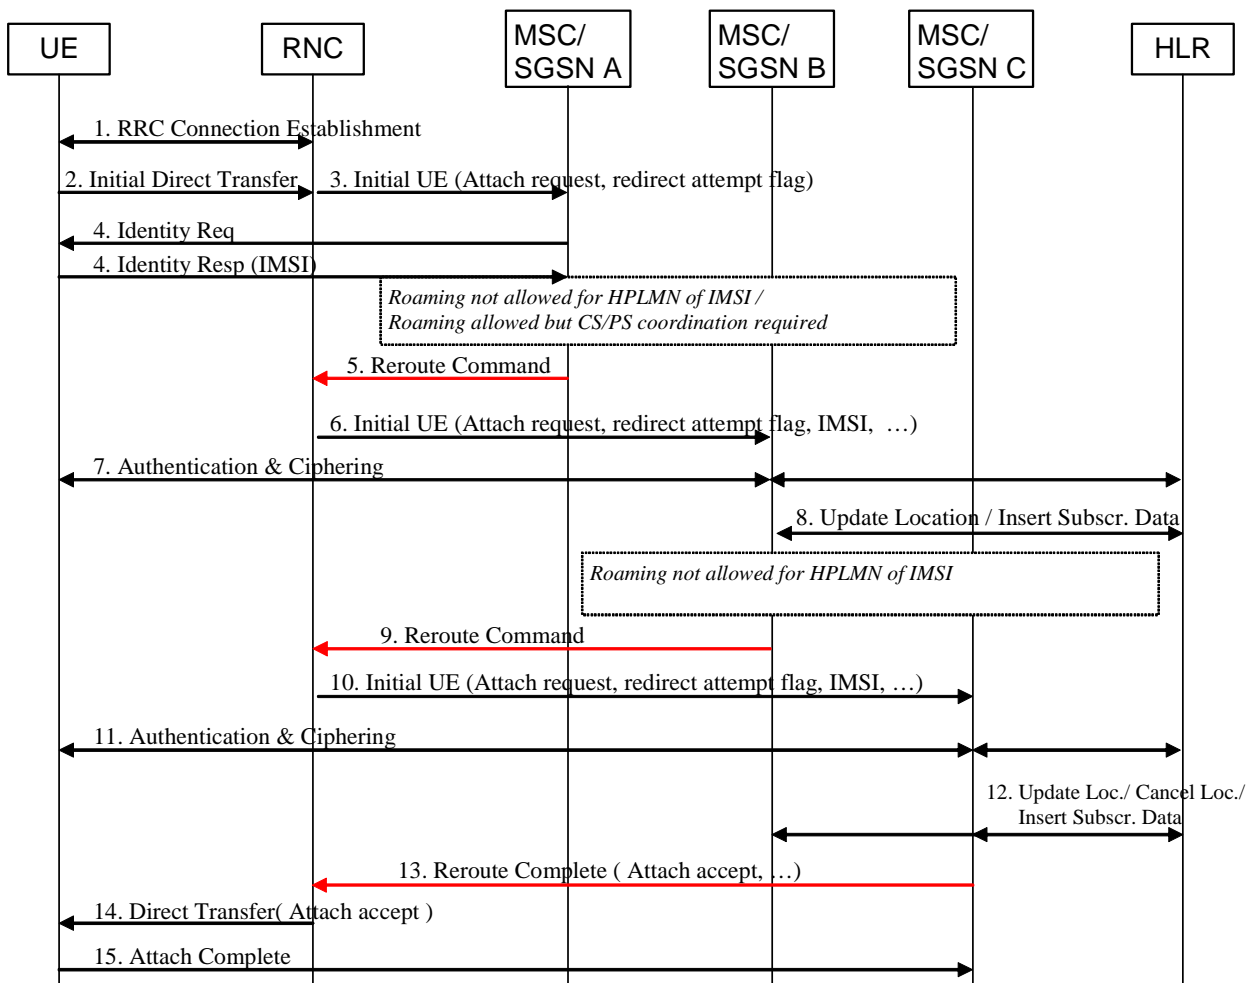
UE

RNC

MSC/ SGSN A

MSC/ SGSN B

MSC/ SGSN C

HLR

1. RRC Connection Establishment

2. Initial Direct Transfer

3. Initial UE (Attach request, redirect attempt flag)

4. Identity Req

4. Identity Resp (IMSI)

Roaming not allowed for HPLMN of IMSI / Roaming allowed but CS/PS coordination required

5. Reroute Command

6. Initial UE (Attach request, redirect attempt flag, IMSI, …)

7. Authentication & Ciphering

8. Update Location / Insert Subscr. Data

Roaming not allowed for HPLMN of IMSI

9. Reroute Command

10. Initial UE (Attach request, redirect attempt flag, IMSI, …)

11. Authentication & Ciphering

12. Update Loc./ Cancel Loc./ Insert Subscr. Data

13. Reroute Complete ( Attach accept, …)

14. Direct Transfer( Attach accept )

15. Attach Complete